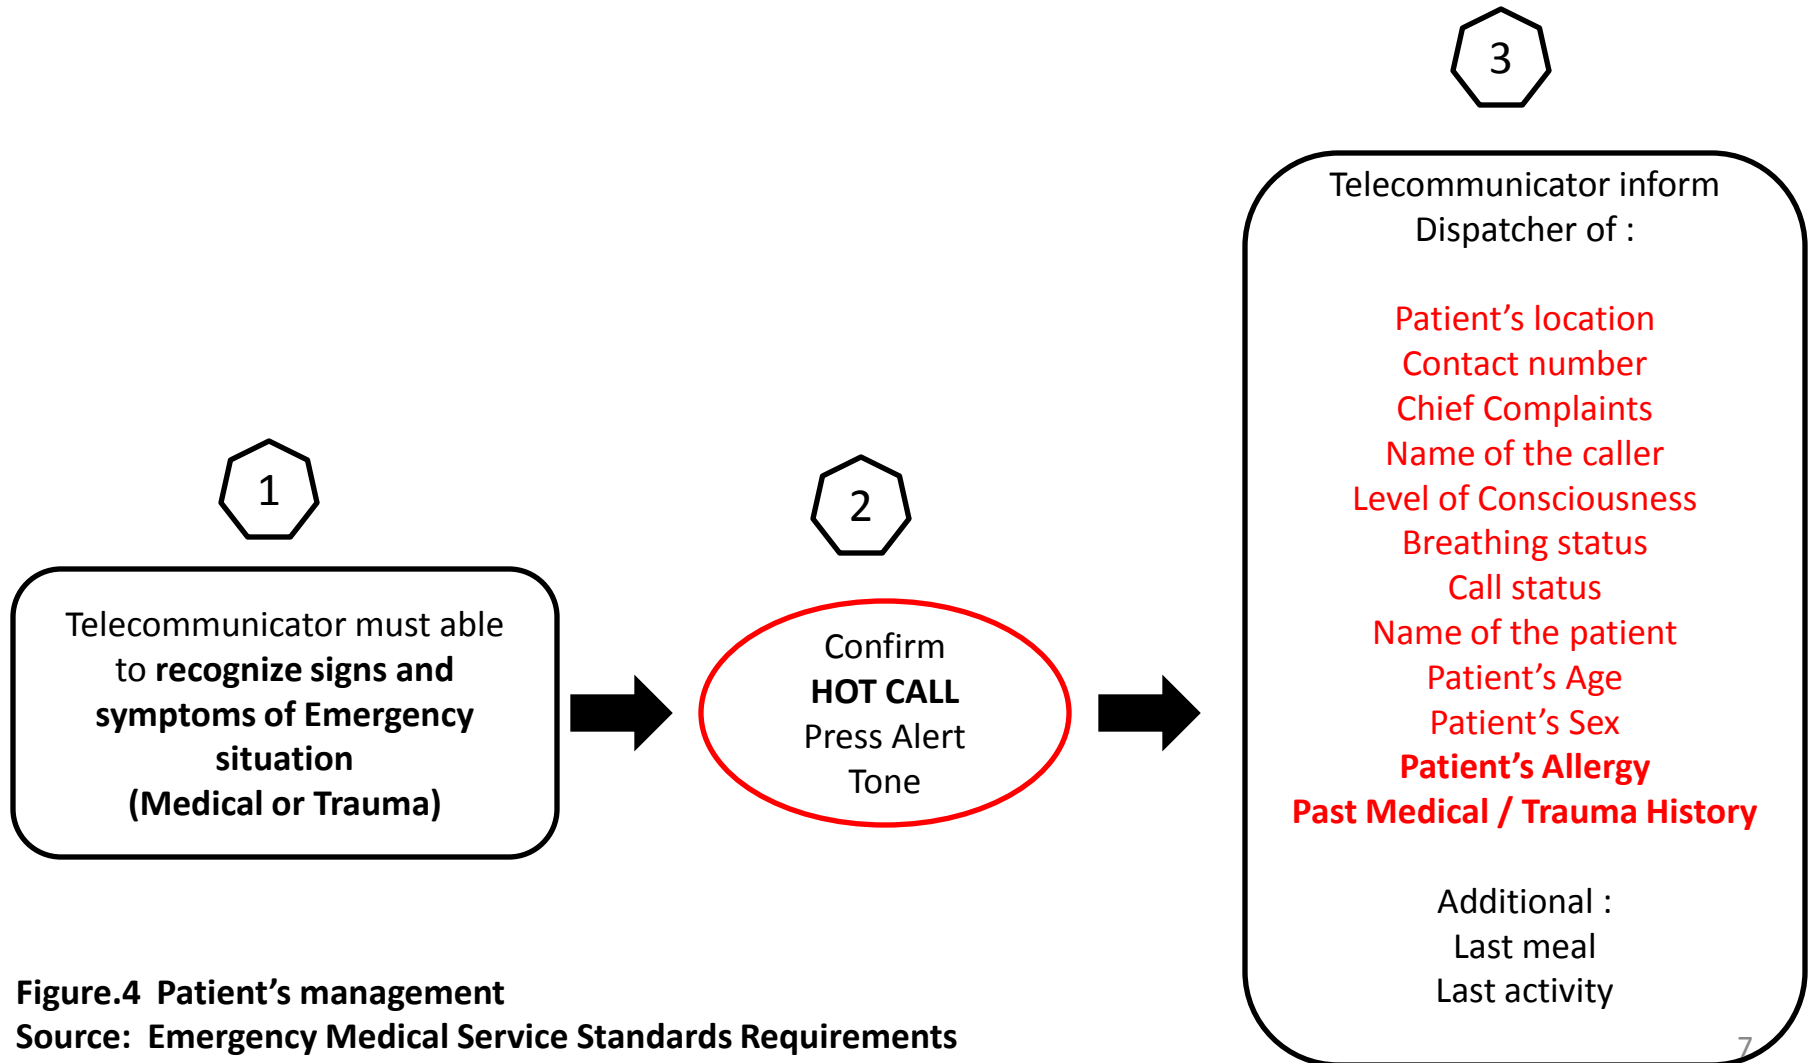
1

Telecommunicator must able to **recognize signs and symptoms of Emergency situation (Medical or Trauma)**

2

Confirm
**HOT CALL**
Press Alert Tone

3

Telecommunicator inform Dispatcher of :

Patient’s location
Contact number
Chief Complaints
Name of the caller
Level of Consciousness
Breathing status
Call status
Name of the patient
Patient’s Age
Patient’s Sex
**Patient’s Allergy**
**Past Medical / Trauma History**

Additional :
Last meal
Last activity

**Figure.4 Patient’s management**
**Source: Emergency Medical Service Standards Requirements**

7